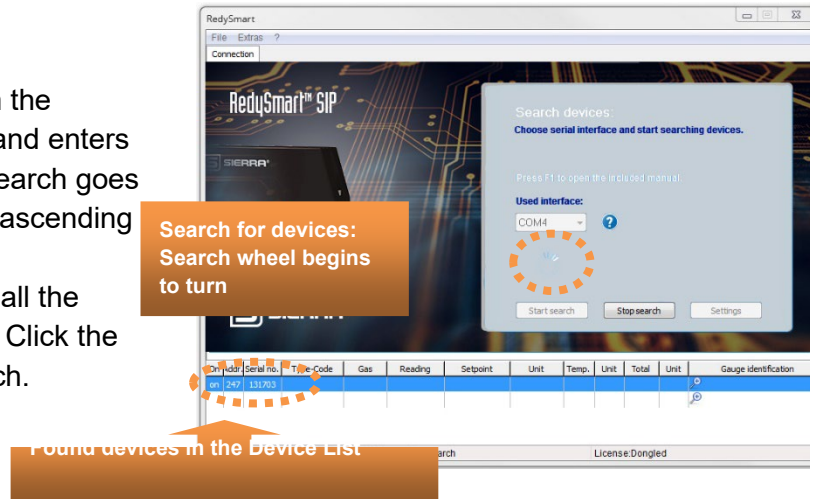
n the
and enters
earch goes
ascending

all the
Click the
ch.

RedySmart

File Extras ?

Connection

RedySmart™ SIP

SIERRA

Search devices:

Choose serial interface and start searching devices.

Press F1 to open the included manual.

Used interface:

COM4

?

Start search

Stop search

Settings

Search for devices: Search wheel begins to turn

| On | Addr. | Serial no. | Type-Code | Gas | Reading | Setpoint | Unit | Temp. | Unit | Total | Unit | Gauge identification |
|---|---|---|---|---|---|---|---|---|---|---|---|---|
| on | 247 | 131703 | | | | | | | | | | |

Found devices in the Device List

arch

License:Dongled